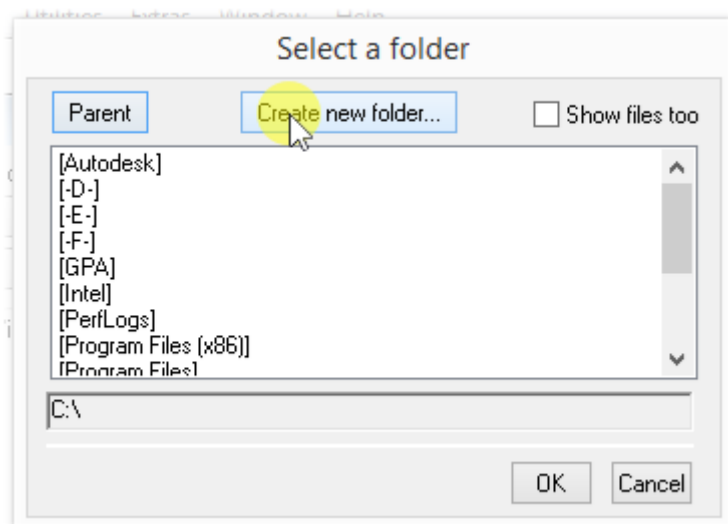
Utilities Extras Window Help

Select a folder

Parent

Create new folder...

Show files too

[Autodesk]
[-D-]
[-E-]
[-F-]
[GPA]
[Intel]
[PerfLogs]
[Program Files (x86)]
[Program Files]

C:\

OK

Cancel